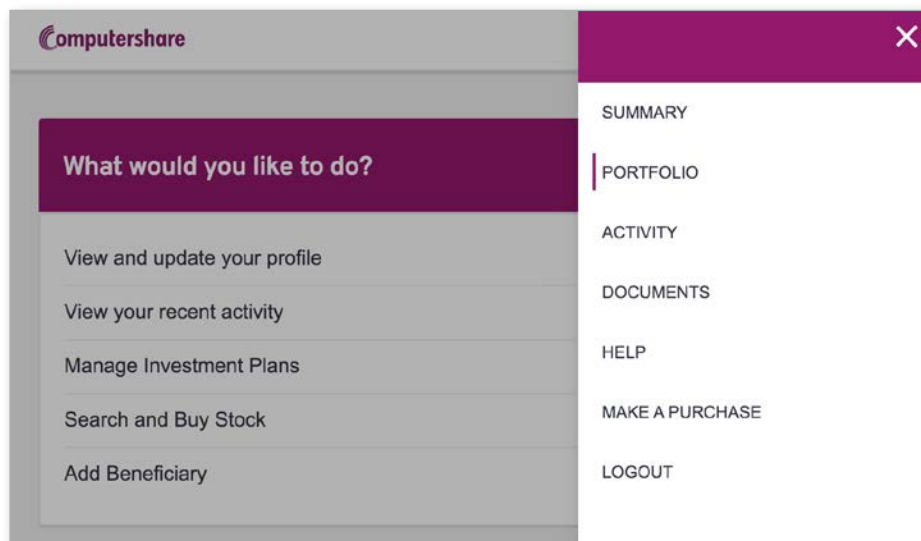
Computershare

What would you like to do?

View and update your profile

View your recent activity

Manage Investment Plans

Search and Buy Stock

Add Beneficiary

✕

SUMMARY

PORTFOLIO

ACTIVITY

DOCUMENTS

HELP

MAKE A PURCHASE

LOGOUT